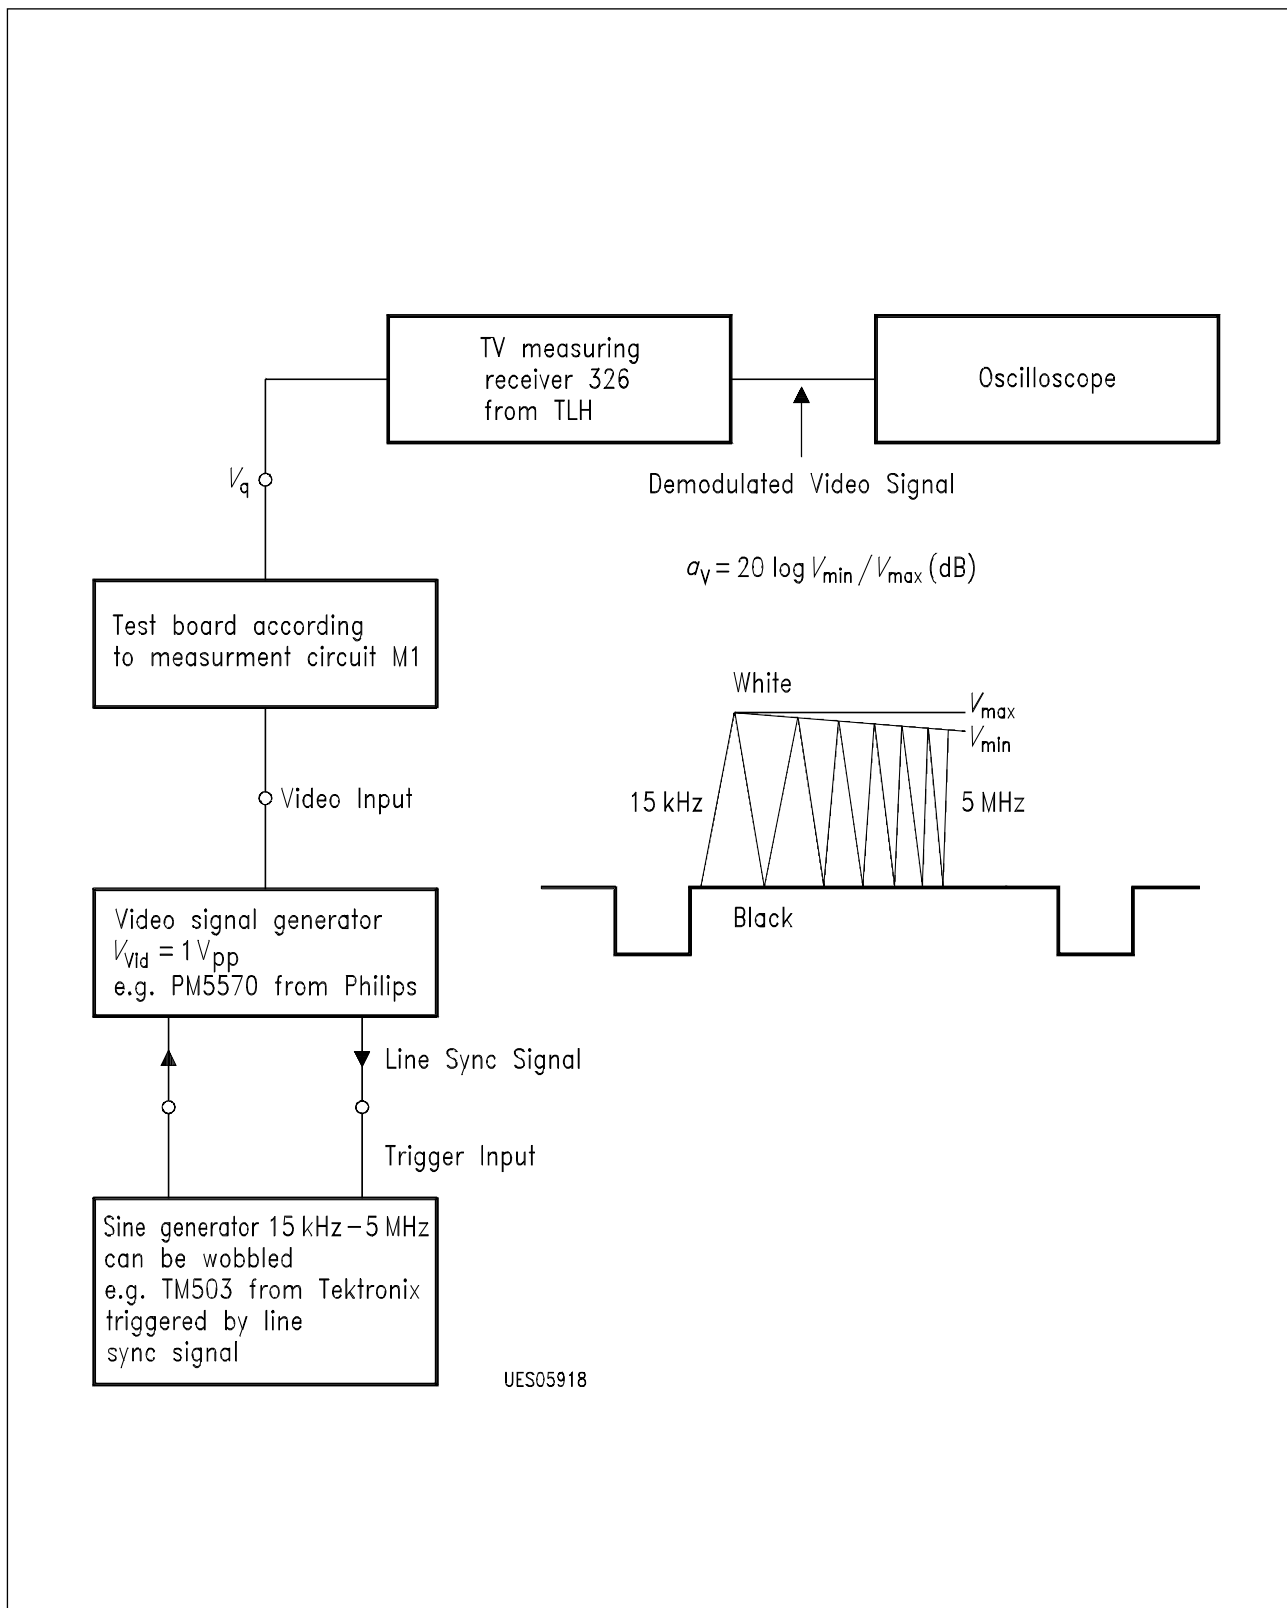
TV measuring receiver 326 from TLH

Oscilloscope

$V_q$

Demodulated Video Signal

$a_V = 20 \log V_{min} / V_{max}$ (dB)

Test board according to measurment circuit M1

White

$V_{max}$

$V_{min}$

15 kHz

5 MHz

Video Input

Black

Video signal generator
$V_{Vid} = 1\,V_{pp}$
e.g. PM5570 from Philips

Line Sync Signal

Trigger Input

Sine generator 15 kHz – 5 MHz
can be wobbled
e.g. TM503 from Tektronix
triggered by line
sync signal

UES05918